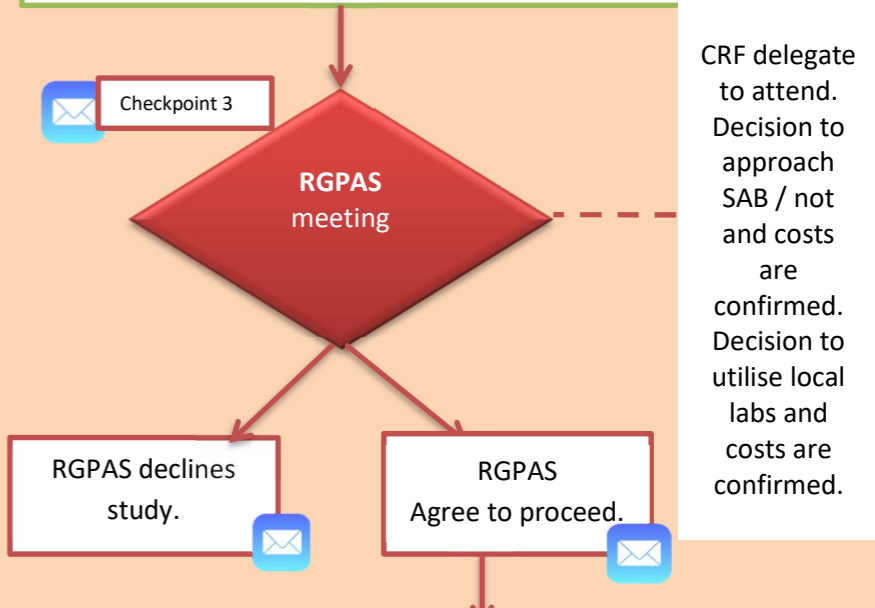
Checkpoint 3

RGPAS meeting

CRF delegate to attend. Decision to approach SAB / not and costs are confirmed. Decision to utilise local labs and costs are confirmed.

RGPAS declines study.

RGPAS Agree to proceed.